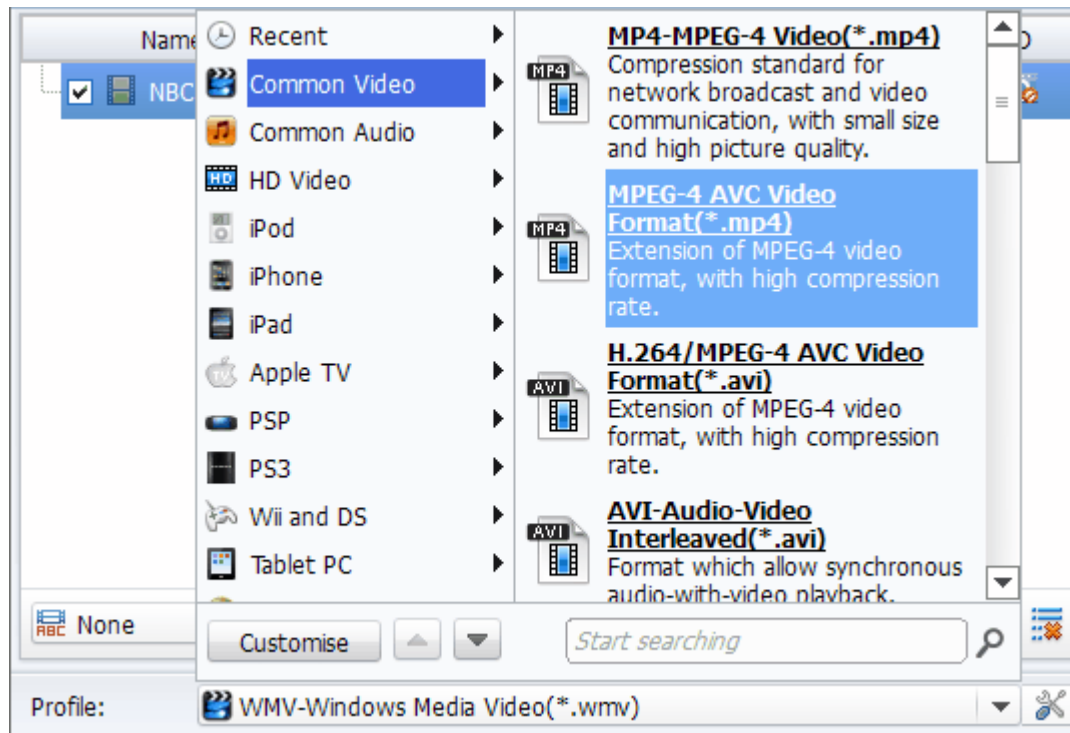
Name

NBC

Recent

Common Video

Common Audio

HD Video

iPod

iPhone

iPad

Apple TV

PSP

PS3

Wii and DS

Tablet PC

MP4

MP4-MPEG-4 Video(*.mp4)
Compression standard for network broadcast and video communication, with small size and high picture quality.

MP4

MPEG-4 AVC Video Format(*.mp4)
Extension of MPEG-4 video format, with high compression rate.

AVI

H.264/MPEG-4 AVC Video Format(*.avi)
Extension of MPEG-4 video format, with high compression rate.

AVI

AVI-Audio-Video Interleaved(*.avi)
Format which allow synchronous audio-with-video playback.

None

Customise

Start searching

Profile: WMV-Windows Media Video(*.wmv)